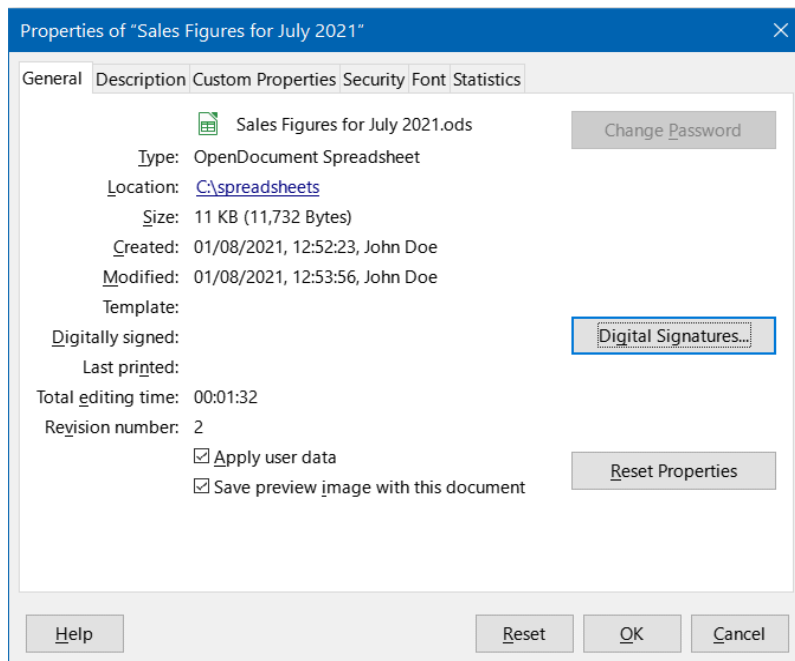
Properties of “Sales Figures for July 2021”

General | Description | Custom Properties | Security | Font | Statistics

Sales Figures for July 2021.ods

Change Password

Type: OpenDocument Spreadsheet
Location: C:\spreadsheets
Size: 11 KB (11,732 Bytes)
Created: 01/08/2021, 12:52:23, John Doe
Modified: 01/08/2021, 12:53:56, John Doe
Template:
Digitally signed:

Digital Signatures...

Last printed:
Total editing time: 00:01:32
Revision number: 2

☑ Apply user data
☑ Save preview image with this document

Reset Properties

Help | Reset | OK | Cancel